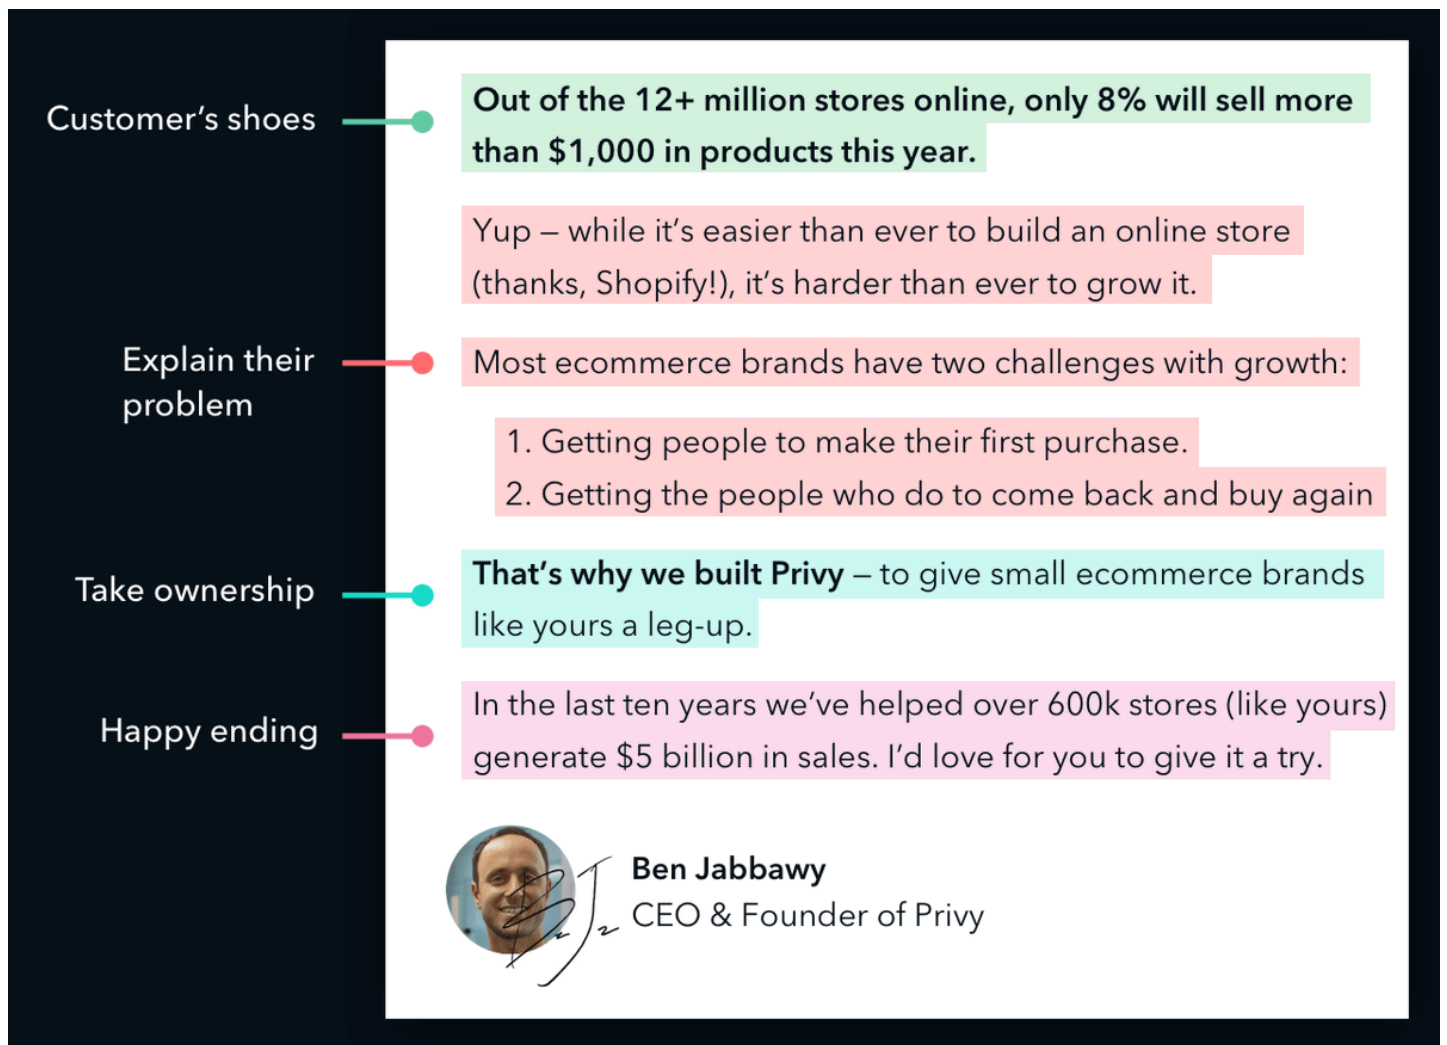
Customer's shoes

Out of the 12+ million stores online, only 8% will sell more than $1,000 in products this year.

Yup – while it's easier than ever to build an online store (thanks, Shopify!), it's harder than ever to grow it.

Explain their problem

Most ecommerce brands have two challenges with growth:

1. Getting people to make their first purchase.
2. Getting the people who do to come back and buy again

Take ownership

That's why we built Privy – to give small ecommerce brands like yours a leg-up.

Happy ending

In the last ten years we've helped over 600k stores (like yours) generate $5 billion in sales. I'd love for you to give it a try.

Ben Jabbawy
CEO & Founder of Privy